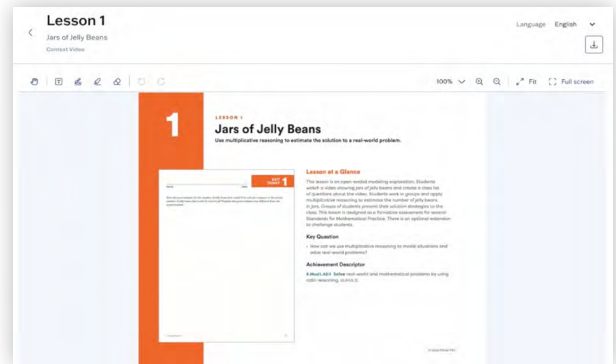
Lesson 1
Jars of Jelly Beans
Context Video

Language English

100% Fit Full screen

1

LESSON 1
Jars of Jelly Beans
Use multiplicative reasoning to estimate the solution to a real-world problem.

EXIT TICKET 1

Lesson at a Glance
This lesson is an open-ended modeling exploration. Students watch a video showing jars of jelly beans and create a class list of questions about the video. Students work in groups and apply multiplicative reasoning to estimate the number of jelly beans in jars. Groups of students present their solution strategies to the class. This lesson is designed as a formative assessment for several Standards for Mathematical Practice. There is an optional extension to challenge students.

Key Question
• How can we use multiplicative reasoning to model situations and solve real-world problems?

Achievement Descriptor
6.Mod1.AD1 Solve real-world and mathematical problems by using ratio reasoning. (6.RP.A.3)

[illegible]